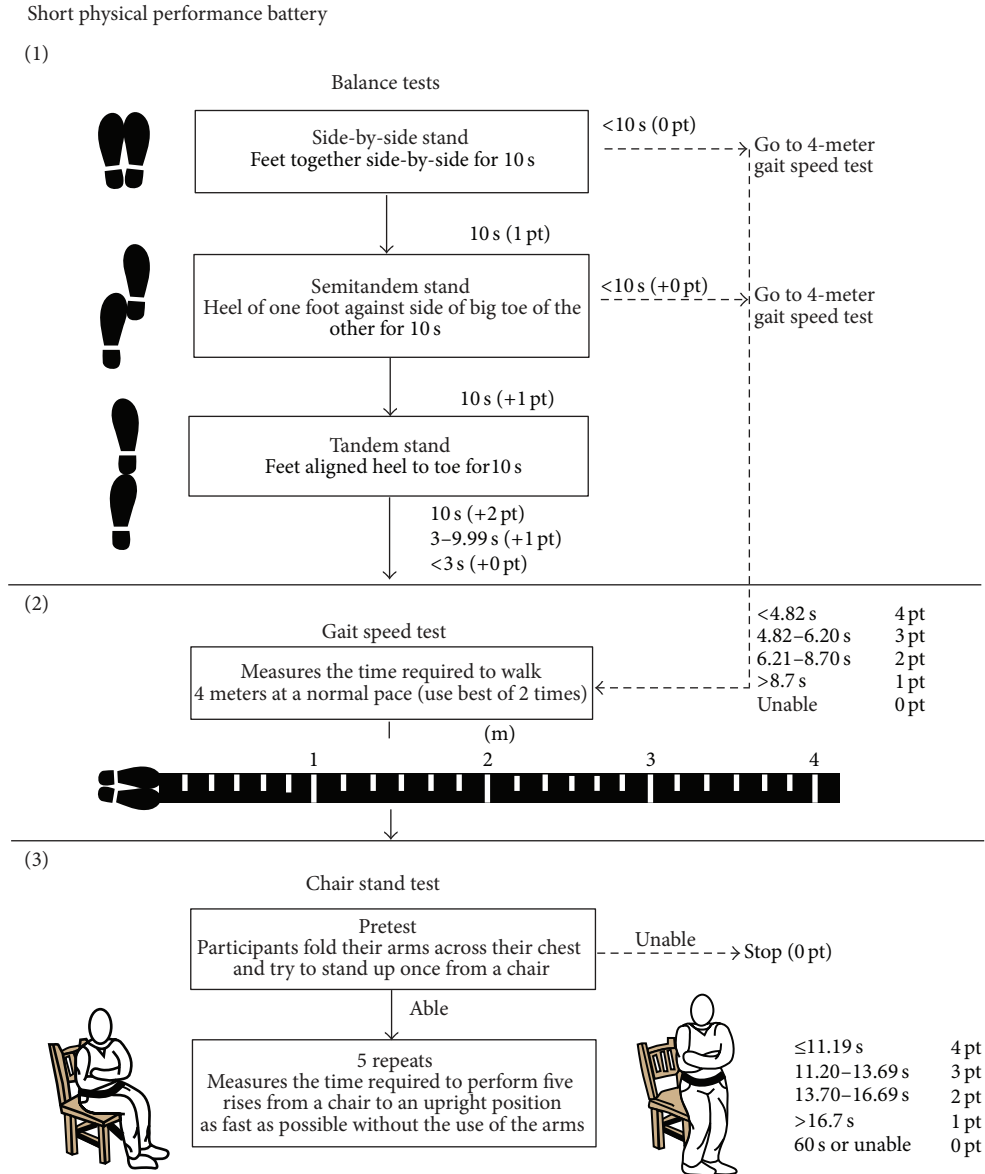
Short physical performance battery

(1)

Balance tests

Side-by-side stand
Feet together side-by-side for 10 s

<10 s (0 pt)

Go to 4-meter gait speed test

10 s (1 pt)

Semitandem stand
Heel of one foot against side of big toe of the other for 10 s

<10 s (+0 pt)

Go to 4-meter gait speed test

10 s (+1 pt)

Tandem stand
Feet aligned heel to toe for10 s

10 s (+2 pt)
3–9.99 s (+1 pt)
<3 s (+0 pt)

(2)

Gait speed test

Measures the time required to walk 4 meters at a normal pace (use best of 2 times)

| | |
|---|---|
| <4.82 s | 4 pt |
| 4.82–6.20 s | 3 pt |
| 6.21–8.70 s | 2 pt |
| >8.7 s | 1 pt |
| Unable | 0 pt |

(m)

1 2 3 4

(3)

Chair stand test

Pretest
Participants fold their arms across their chest and try to stand up once from a chair

Unable

Stop (0 pt)

Able

5 repeats
Measures the time required to perform five rises from a chair to an upright position as fast as possible without the use of the arms

| | |
|---|---|
| ≤11.19 s | 4 pt |
| 11.20–13.69 s | 3 pt |
| 13.70–16.69 s | 2 pt |
| >16.7 s | 1 pt |
| 60 s or unable | 0 pt |